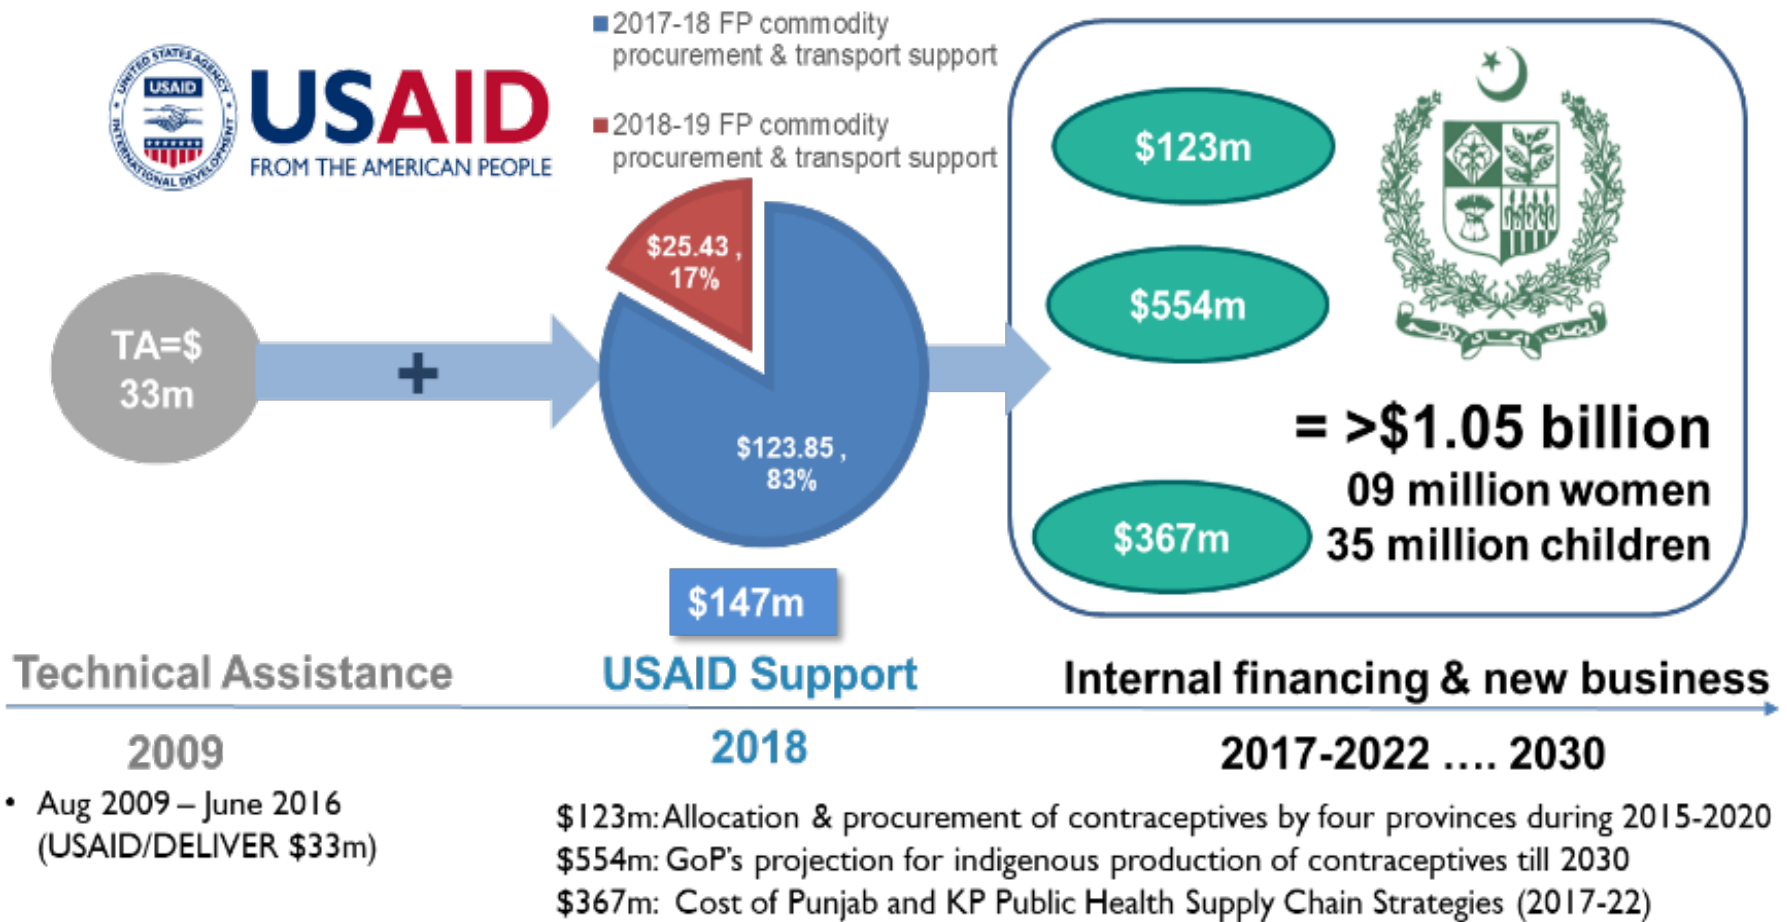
USAID
USAID
FROM THE AMERICAN PEOPLE

2017-18 FP commodity procurement & transport support
2018-19 FP commodity procurement & transport support

TA=$ 33m

+

$25.43 , 17%

$123.85 , 83%

$147m

$123m

$554m

$367m

= >$1.05 billion
09 million women
35 million children

Technical Assistance

USAID Support

Internal financing & new business

2009

2018

2017-2022 …. 2030

• Aug 2009 – June 2016 (USAID/DELIVER $33m)

$123m: Allocation & procurement of contraceptives by four provinces during 2015-2020
$554m: GoP's projection for indigenous production of contraceptives till 2030
$367m: Cost of Punjab and KP Public Health Supply Chain Strategies (2017-22)